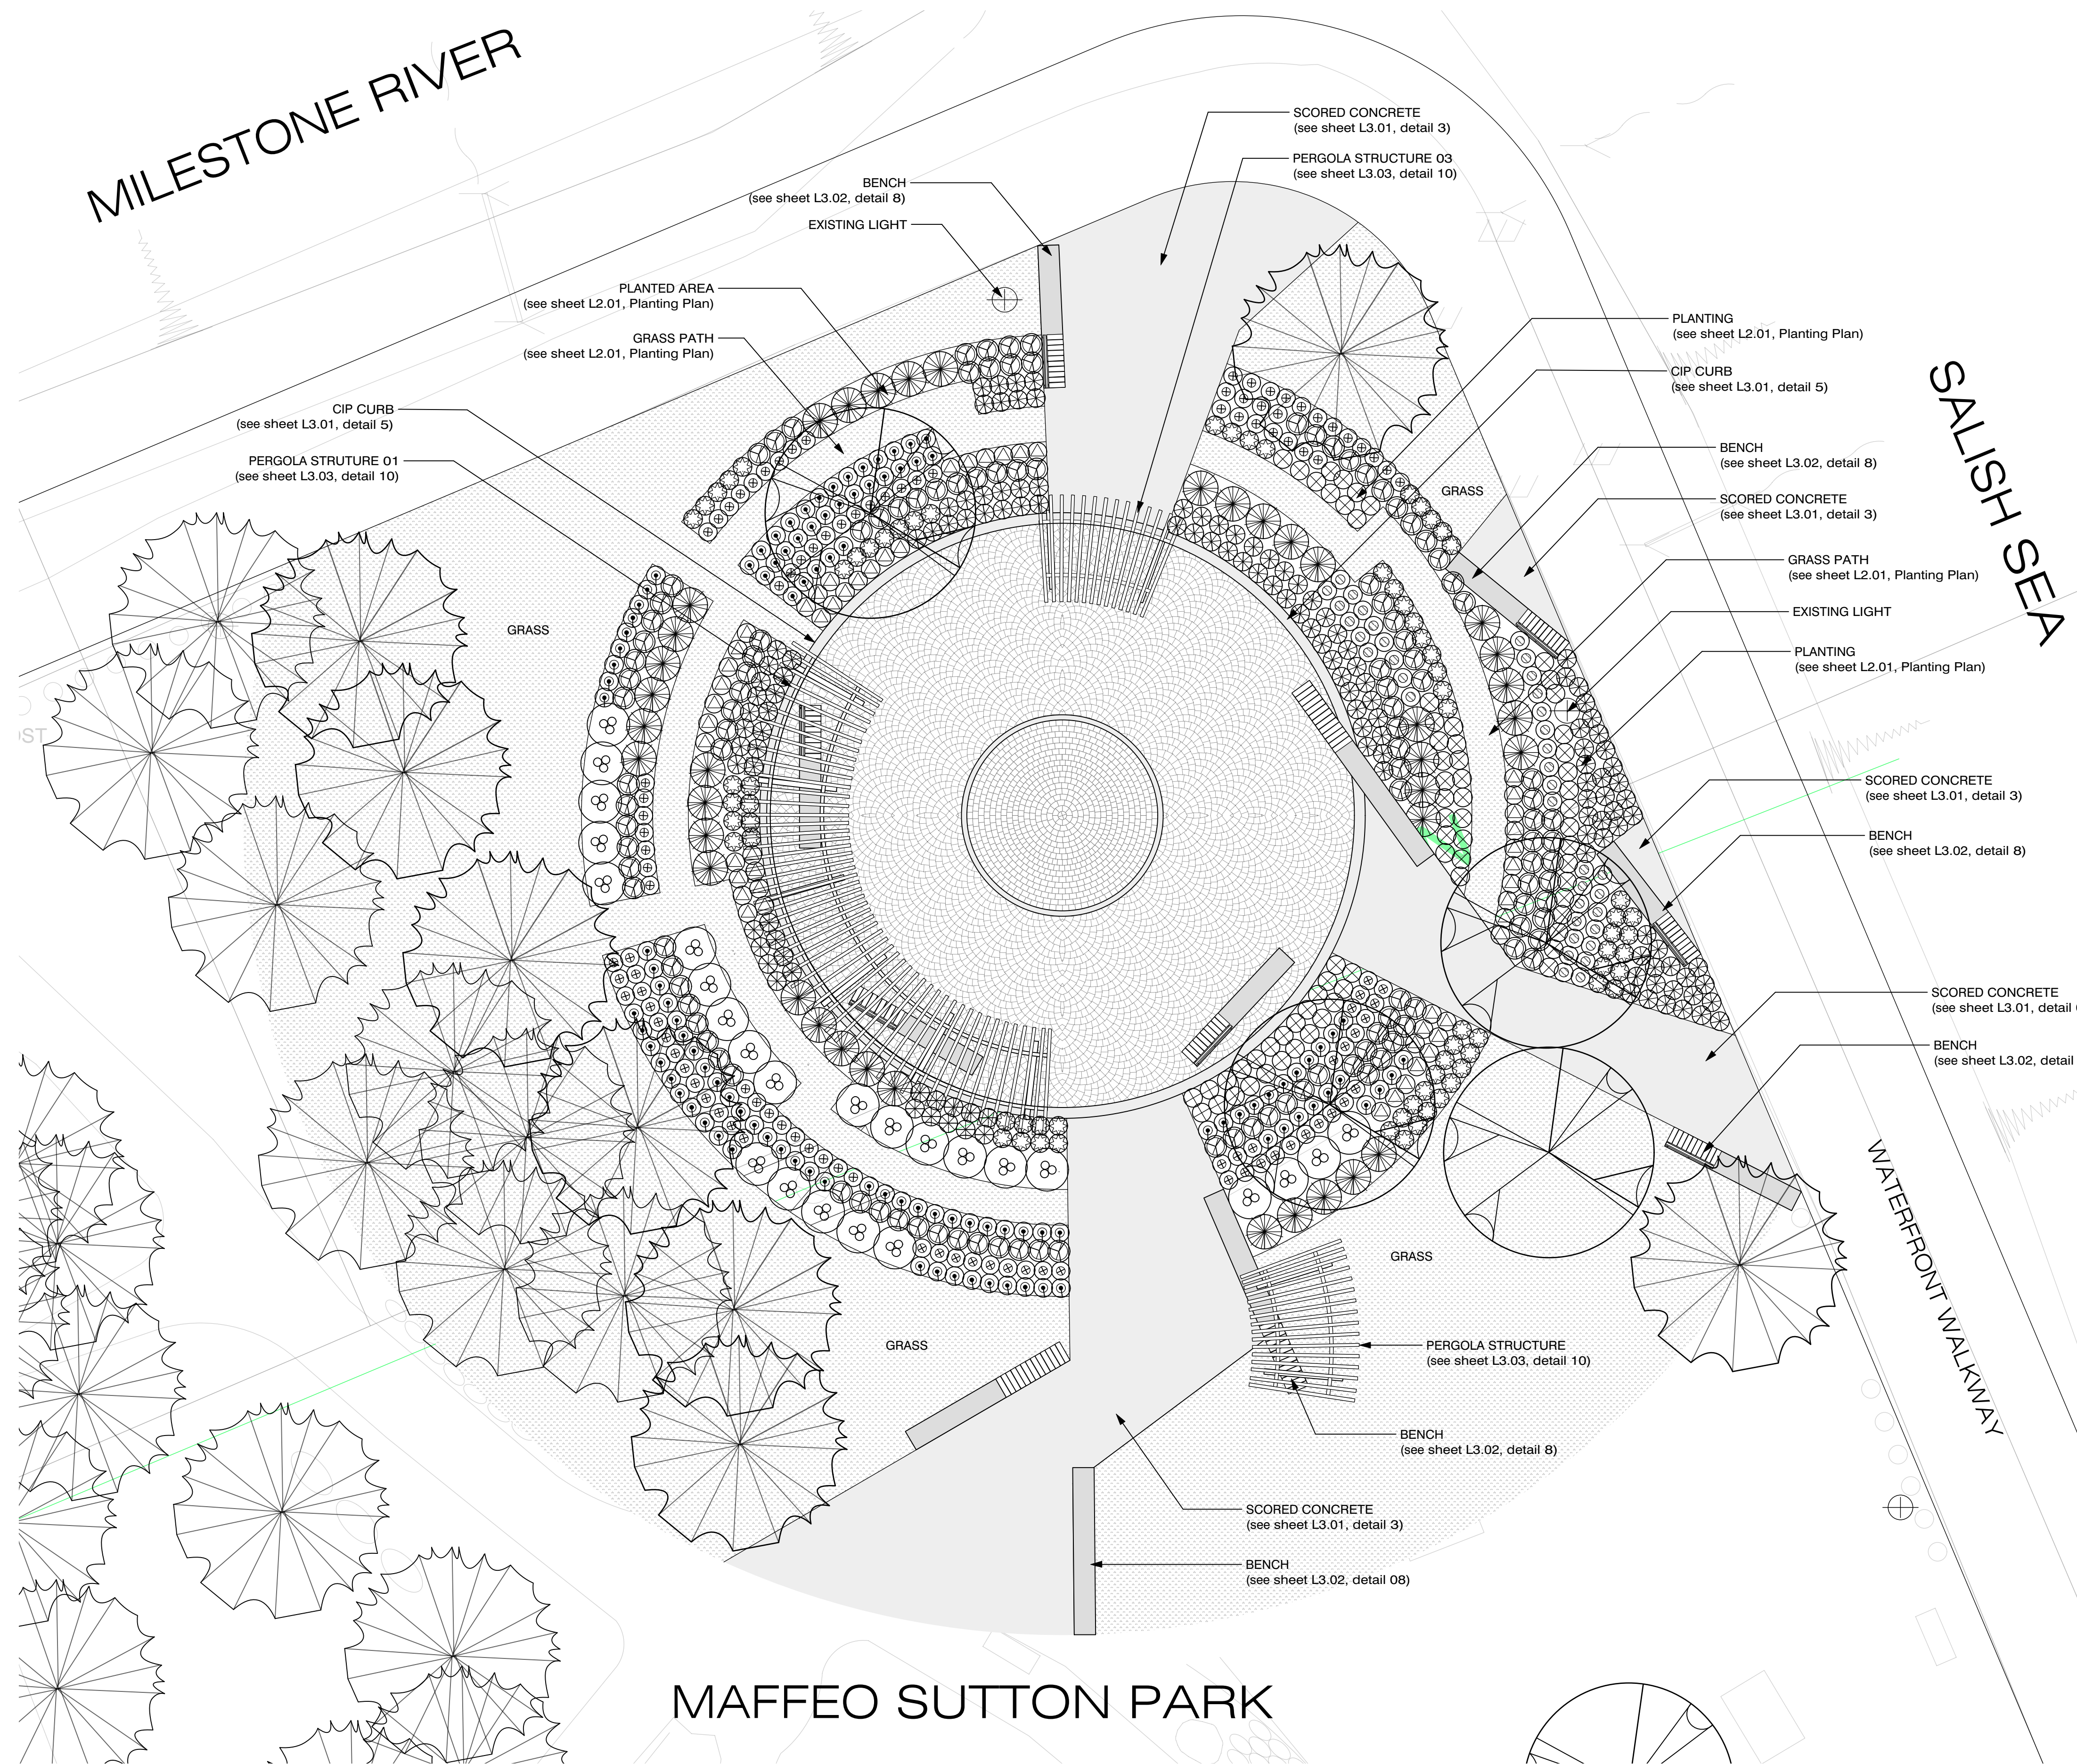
MILESTONE RIVER

SCORED CONCRETE
(see sheet L3.01, detail 3)

PERGOLA STRUCTURE 03
(see sheet L3.03, detail 10)

BENCH
(see sheet L3.02, detail 8)

EXISTING LIGHT

PLANTED AREA
(see sheet L2.01, Planting Plan)

GRASS PATH
(see sheet L2.01, Planting Plan)

CIP CURB
(see sheet L3.01, detail 5)

PERGOLA STRUTURE 01
(see sheet L3.03, detail 10)

PLANTING
(see sheet L2.01, Planting Plan)

CIP CURB
(see sheet L3.01, detail 5)

SALISH SEA

BENCH
(see sheet L3.02, detail 8)

GRASS

SCORED CONCRETE
(see sheet L3.01, detail 3)

GRASS PATH
(see sheet L2.01, Planting Plan)

EXISTING LIGHT

PLANTING
(see sheet L2.01, Planting Plan)

GRASS

ST

SCORED CONCRETE
(see sheet L3.01, detail 3)

BENCH
(see sheet L3.02, detail 8)

SCORED CONCRETE
(see sheet L3.01, detail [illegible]

BENCH
(see sheet L3.02, detail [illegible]

WATERFRONT WALKWAY

GRASS

GRASS

PERGOLA STRUCTURE
(see sheet L3.03, detail 10)

BENCH
(see sheet L3.02, detail 8)

SCORED CONCRETE
(see sheet L3.01, detail 3)

BENCH
(see sheet L3.02, detail 08)

MAFFEO SUTTON PARK